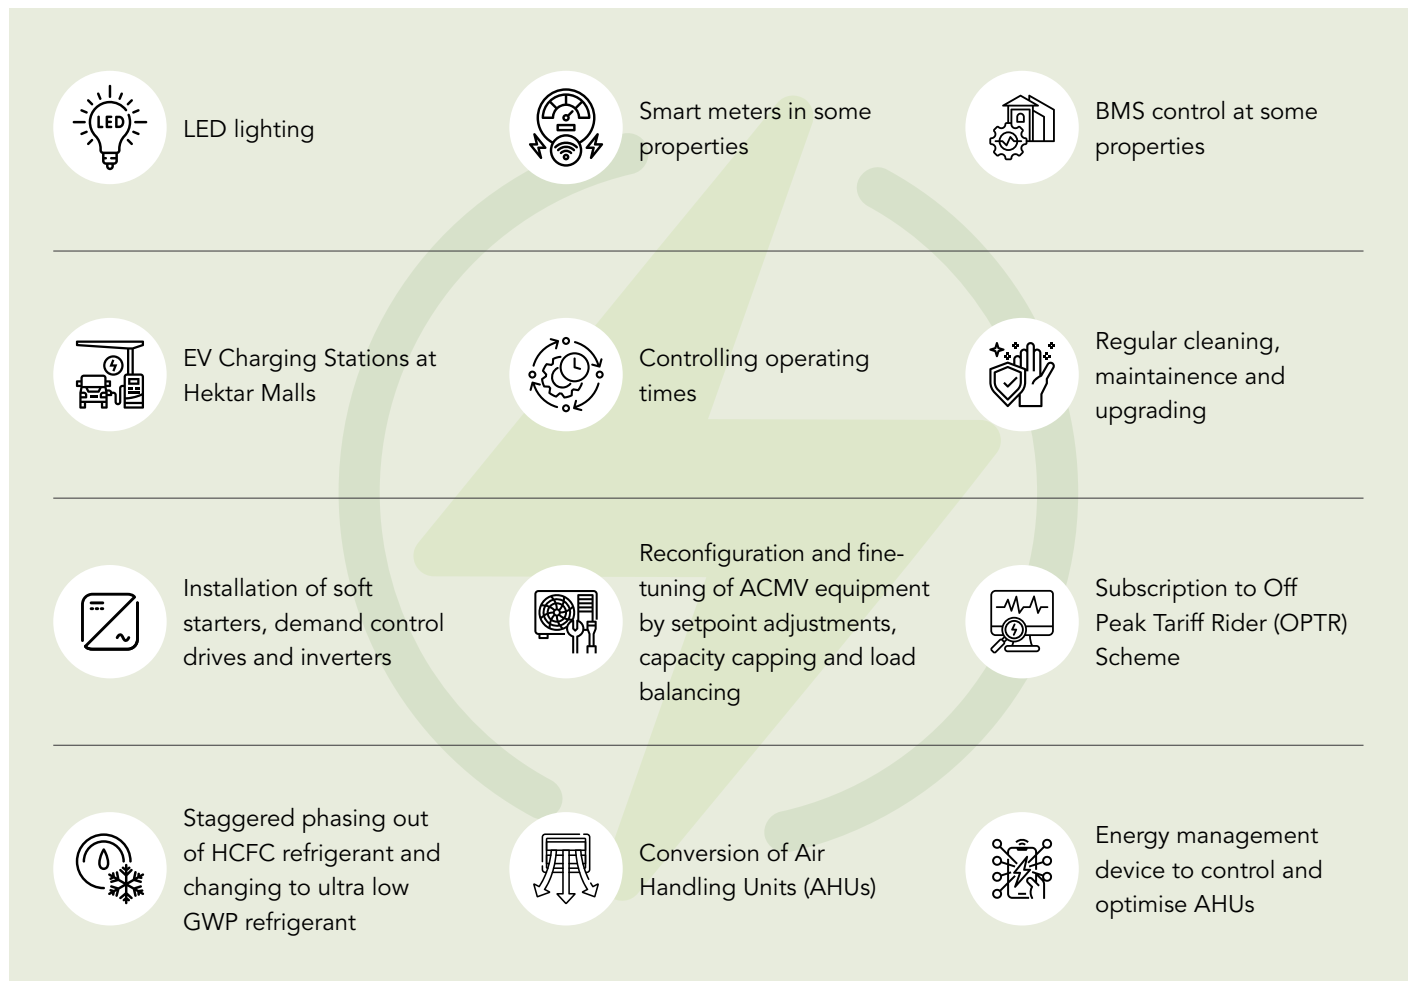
LED

LED lighting

Smart meters in some properties

BMS control at some properties

EV Charging Stations at Hektar Malls

Controlling operating times

Regular cleaning, maintainence and upgrading

Installation of soft starters, demand control drives and inverters

Reconfiguration and fine-tuning of ACMV equipment by setpoint adjustments, capacity capping and load balancing

Subscription to Off Peak Tariff Rider (OPTR) Scheme

Staggered phasing out of HCFC refrigerant and changing to ultra low GWP refrigerant

Conversion of Air Handling Units (AHUs)

Energy management device to control and optimise AHUs